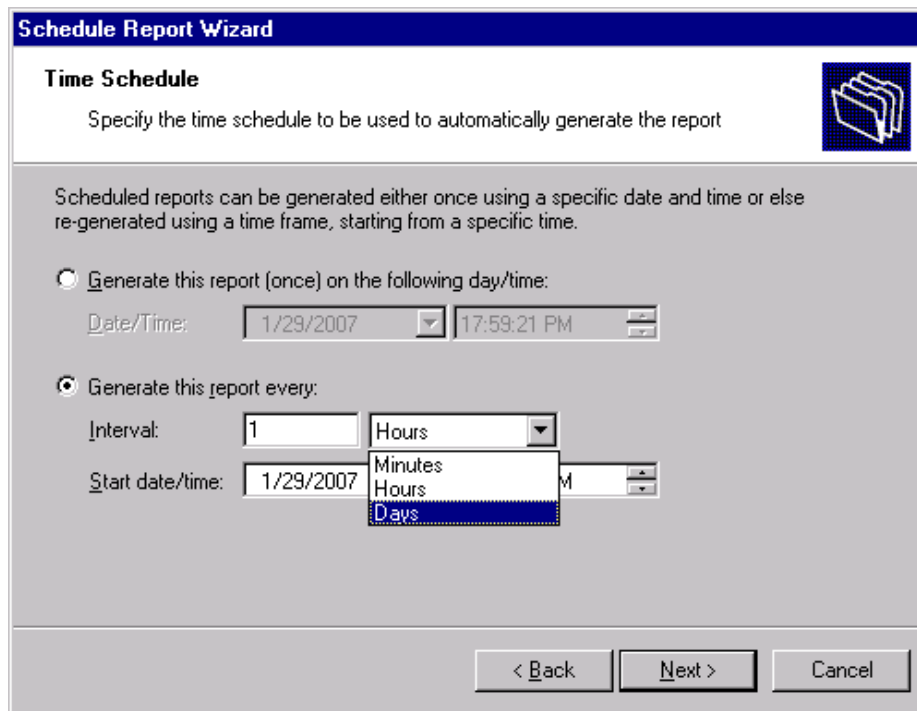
Schedule Report Wizard

Time Schedule

Specify the time schedule to be used to automatically generate the report

Scheduled reports can be generated either once using a specific date and time or else re-generated using a time frame, starting from a specific time.

Generate this report (once) on the following day/time:

Date/Time: 1/29/2007 17:59:21 PM

Generate this report every:

Interval: 1 Hours

Minutes
Hours
Days

Start date/time: 1/29/2007 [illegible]M

< Back Next > Cancel